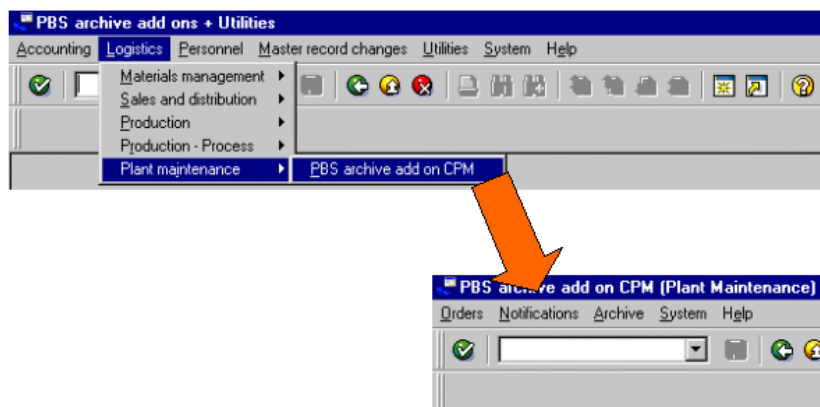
PBS archive add ons + Utilities

Accounting Logistics Personnel Master record changes Utilities System Help

Materials management
Sales and distribution
Production
Production - Process
Plant maintenance

PBS archive add on CPM

PBS archive add on CPM (Plant Maintenance)

Orders Notifications Archive System Help